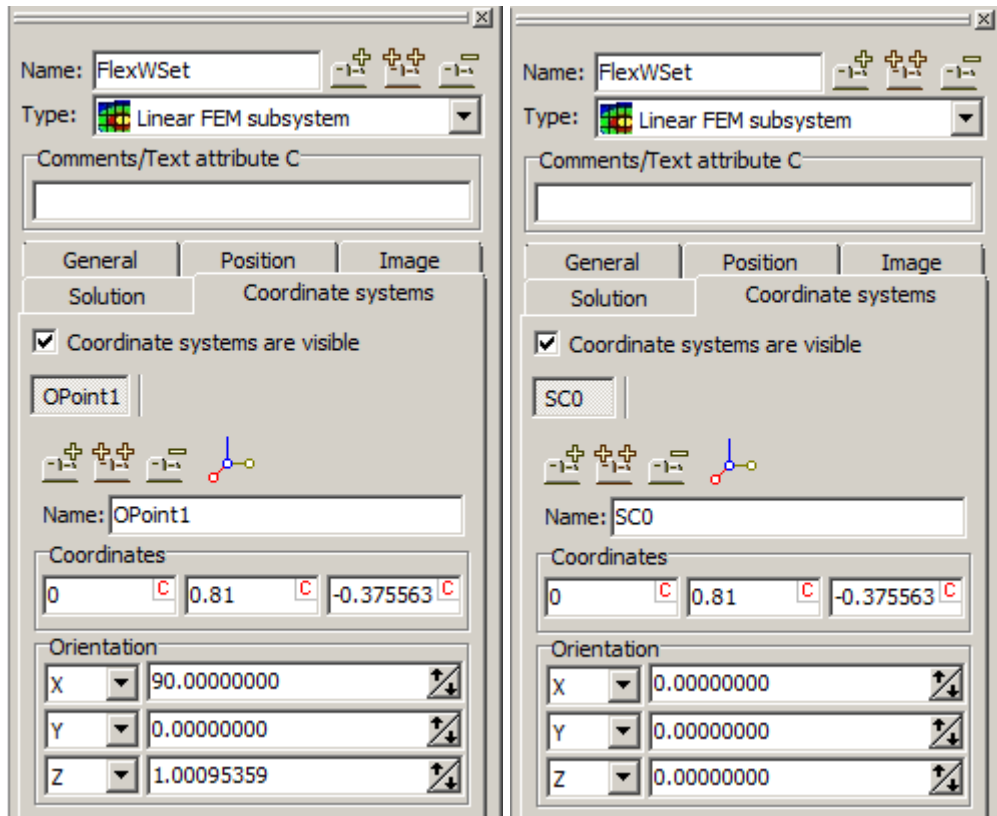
Name: FlexWSet
Type: Linear FEM subsystem
Comments/Text attribute C
General | Position | Image
Solution | Coordinate systems
☑ Coordinate systems are visible
OPoint1
Name: OPoint1
Coordinates
0 C | 0.81 C | -0.375563 C
Orientation
X | 90.00000000
Y | 0.00000000
Z | 1.00095359

Name: FlexWSet
Type: Linear FEM subsystem
Comments/Text attribute C
General | Position | Image
Solution | Coordinate systems
☑ Coordinate systems are visible
SC0
Name: SC0
Coordinates
0 C | 0.81 C | -0.375563 C
Orientation
X | 0.00000000
Y | 0.00000000
Z | 0.00000000